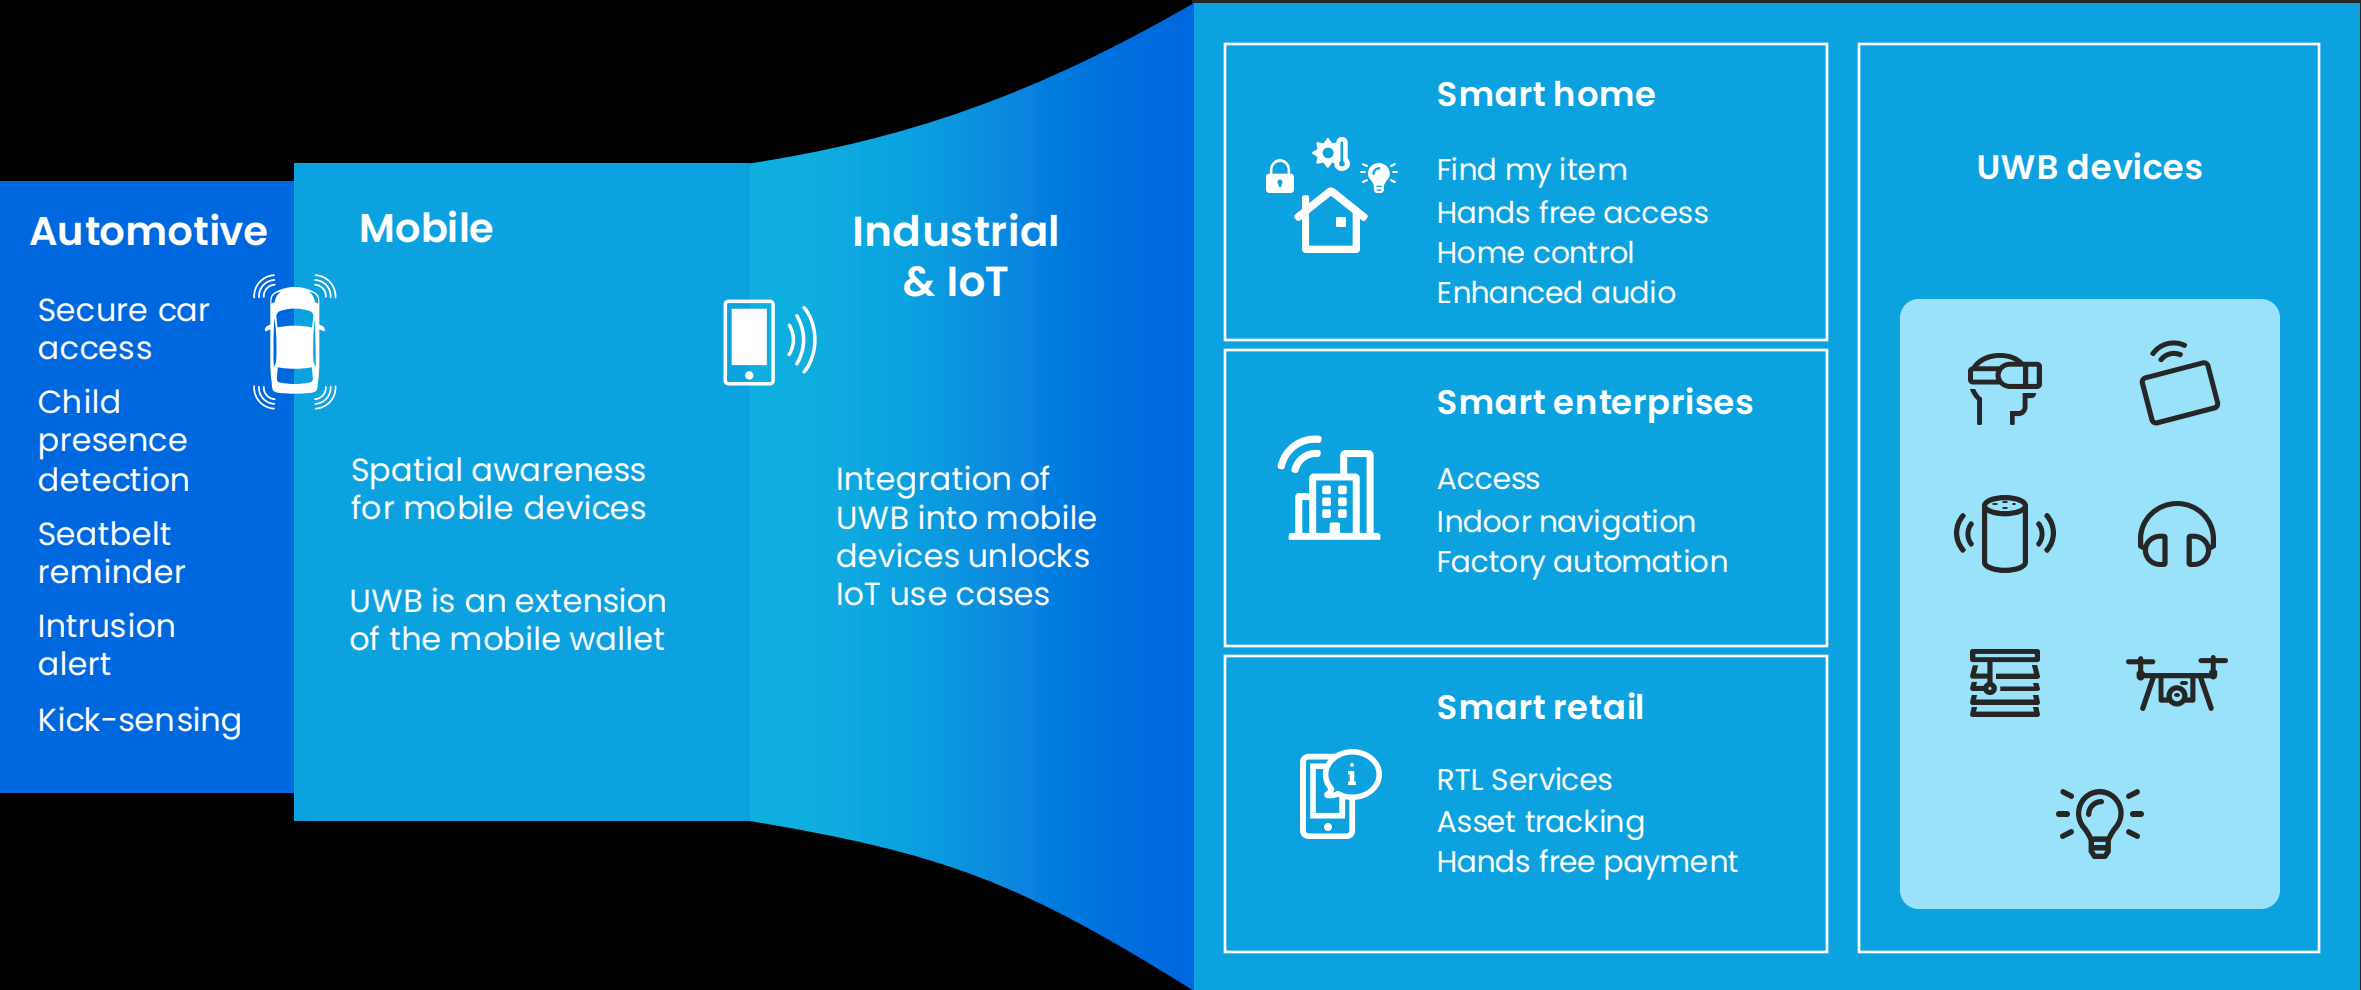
Automotive

Secure car access

Child presence detection

Seatbelt reminder

Intrusion alert

Kick-sensing

Mobile

Spatial awareness for mobile devices

UWB is an extension of the mobile wallet

Industrial & IoT

Integration of UWB into mobile devices unlocks IoT use cases

Smart home

Find my item
Hands free access
Home control
Enhanced audio

Smart enterprises

Access
Indoor navigation
Factory automation

Smart retail

RTL Services
Asset tracking
Hands free payment

UWB devices